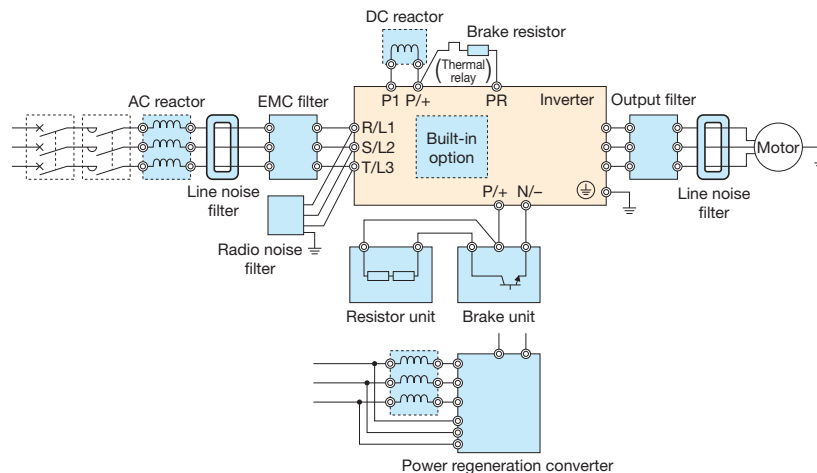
DC reactor

Brake resistor

(Thermal relay)

P1 P/+

PR

Inverter

Output filter

AC reactor

EMC filter

R/L1

S/L2

T/L3

Built-in option

Motor

Line noise filter

P/+ N/−

Line noise filter

Radio noise filter

Resistor unit

Brake unit

Power regeneration converter